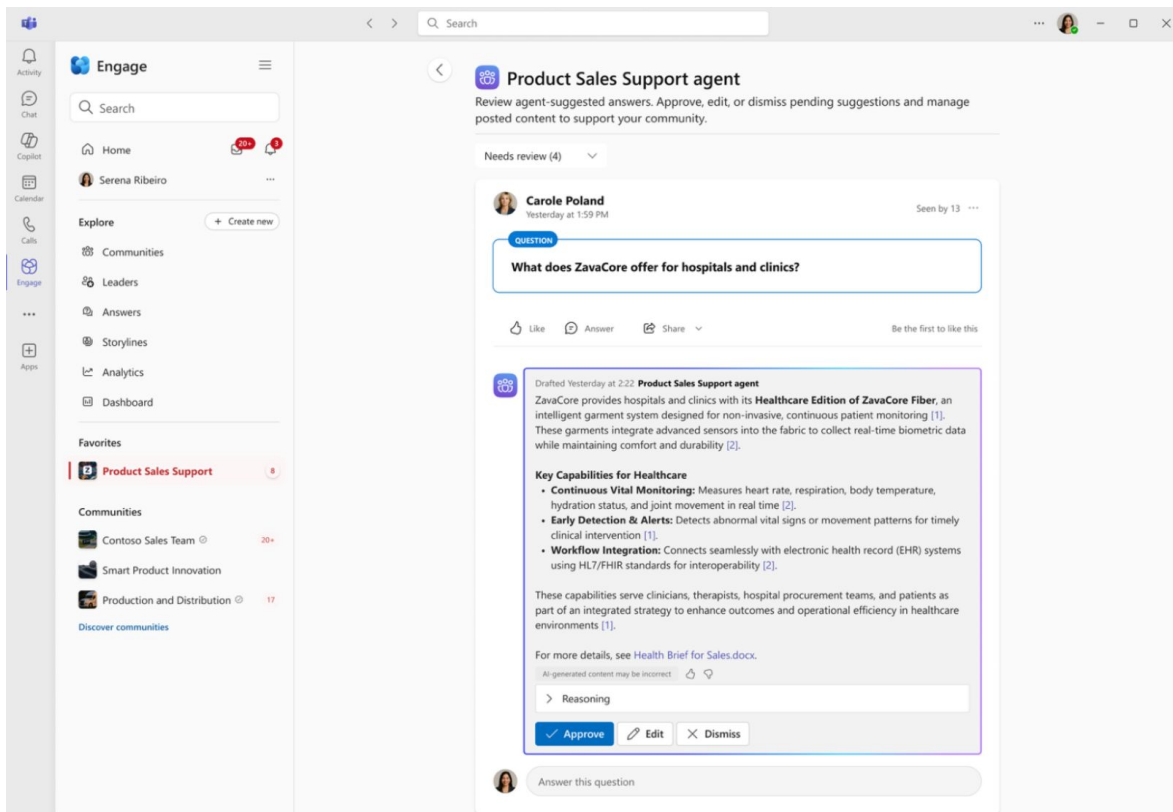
Search

Activity
Chat
Copilot
Calendar
Calls
Engage
...
Apps

Engage

Search

Home 20+ 3

Serena Ribeiro ...

Explore + Create new

Communities
Leaders
Answers
Storylines
Analytics
Dashboard

Favorites

Product Sales Support 8

Communities

Contoso Sales Team 20+
Smart Product Innovation
Production and Distribution 17

Discover communities

Product Sales Support agent

Review agent-suggested answers. Approve, edit, or dismiss pending suggestions and manage posted content to support your community.

Needs review (4)

Carole Poland
Yesterday at 1:59 PM

Seen by 13 ...

QUESTION

What does ZavaCore offer for hospitals and clinics?

Like Answer Share

Be the first to like this

Drafted Yesterday at 2:22 Product Sales Support agent

ZavaCore provides hospitals and clinics with its **Healthcare Edition of ZavaCore Fiber**, an intelligent garment system designed for non-invasive, continuous patient monitoring [1]. These garments integrate advanced sensors into the fabric to collect real-time biometric data while maintaining comfort and durability [2].

**Key Capabilities for Healthcare**

- **Continuous Vital Monitoring:** Measures heart rate, respiration, body temperature, hydration status, and joint movement in real time [2].
- **Early Detection & Alerts:** Detects abnormal vital signs or movement patterns for timely clinical intervention [1].
- **Workflow Integration:** Connects seamlessly with electronic health record (EHR) systems using HL7/FHIR standards for interoperability [2].

These capabilities serve clinicians, therapists, hospital procurement teams, and patients as part of an integrated strategy to enhance outcomes and operational efficiency in healthcare environments [1].

For more details, see Health Brief for Sales.docx.

AI-generated content may be incorrect

Reasoning

Approve Edit Dismiss

Answer this question